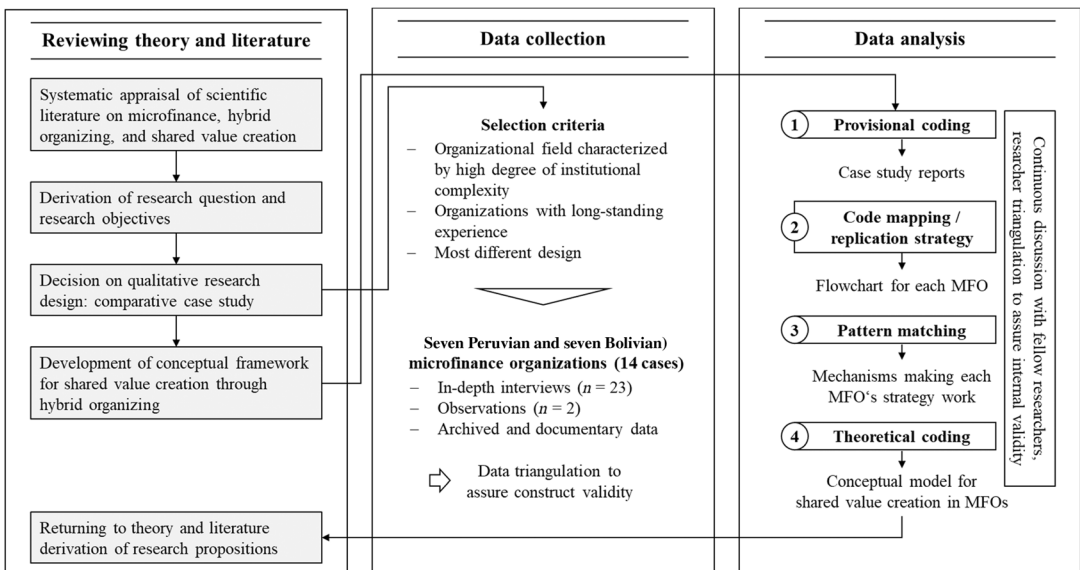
Reviewing theory and literature

Systematic appraisal of scientific literature on microfinance, hybrid organizing, and shared value creation

Derivation of research question and research objectives

Decision on qualitative research design: comparative case study

Development of conceptual framework for shared value creation through hybrid organizing

Returning to theory and literature derivation of research propositions

Data collection

Selection criteria

– Organizational field characterized by high degree of institutional complexity
– Organizations with long-standing experience
– Most different design

Seven Peruvian and seven Bolivian) microfinance organizations (14 cases)

– In-depth interviews ($n$ = 23)
– Observations ($n$ = 2)
– Archived and documentary data

Data triangulation to assure construct validity

Data analysis

1 Provisional coding

Case study reports

2 Code mapping / replication strategy

Flowchart for each MFO

3 Pattern matching

Mechanisms making each MFO's strategy work

4 Theoretical coding

Conceptual model for shared value creation in MFOs

Continous discussion with fellow researchers, resarcher triangulation to assure internal validity